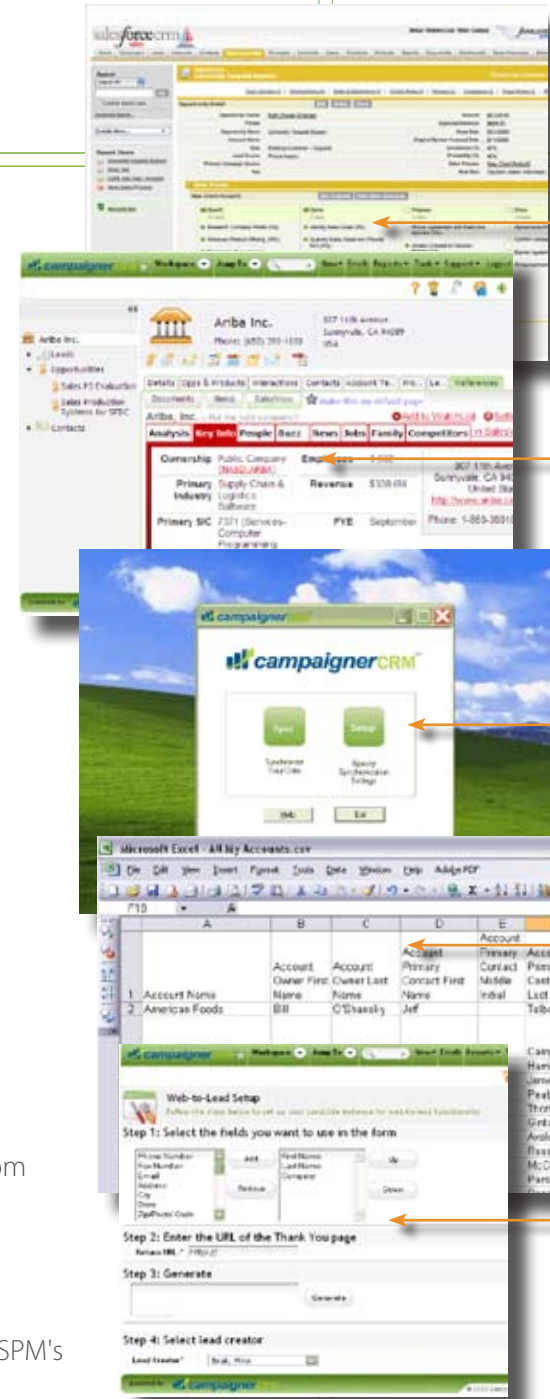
salesforce.com

campaigner

Ariba Inc.

Phone: (650) 390-1000

Details | Opps & Products | Interactions | Contacts | Account Te... | Pro... | Le... | References

Ariba, Inc.

Analysis | Key Info | People | Buzz | News | Jobs | Family | Competitors

Ownership Public Company (NASD:ARBA)

Employees

Primary Industry Supply Chain & Logistics Software

Revenue $339.6M

Primary SIC 7371 (Services-Computer Programming

FYE September

Phone: 1-650-390-

Ariba Inc.

Leads

Opportunities

Sales P3 Evaluation

Sales Production Systems for SPEC

Contacts

campaigner

campaignerCRM

Sync

Setup

Synchronize Your Data

Specify Synchronization Settings

Help

Exit

Microsoft Excel - All My Accounts.csv

File Edit View Insert Format Tools Data Window Help Adobe PDF

F10

| | A | B | C | D | E |
|---|---|---|---|---|---|
| 1 | Account Name | Account Owner First Name | Account Owner Last Name | Account Primary Contact First Name | Account Primary Contact Middle Initial |
| 2 | American Foods | Bill | O'Shansky | Jeff | |

campaigner

Web-to-Lead Setup

Step 1: Select the fields you want to use in the form

Phone Number
Fax Number
Email
Address
City
State
Zip/Postal Code

Add

Remove

First Name
Last Name
Company

Up

Down

Step 2: Enter the URL of the Thank You page

Return URL * http://

Step 3: Generate

Generate

Step 4: Select lead creator

Lead Creator* Brak, Mike

om

SPM's